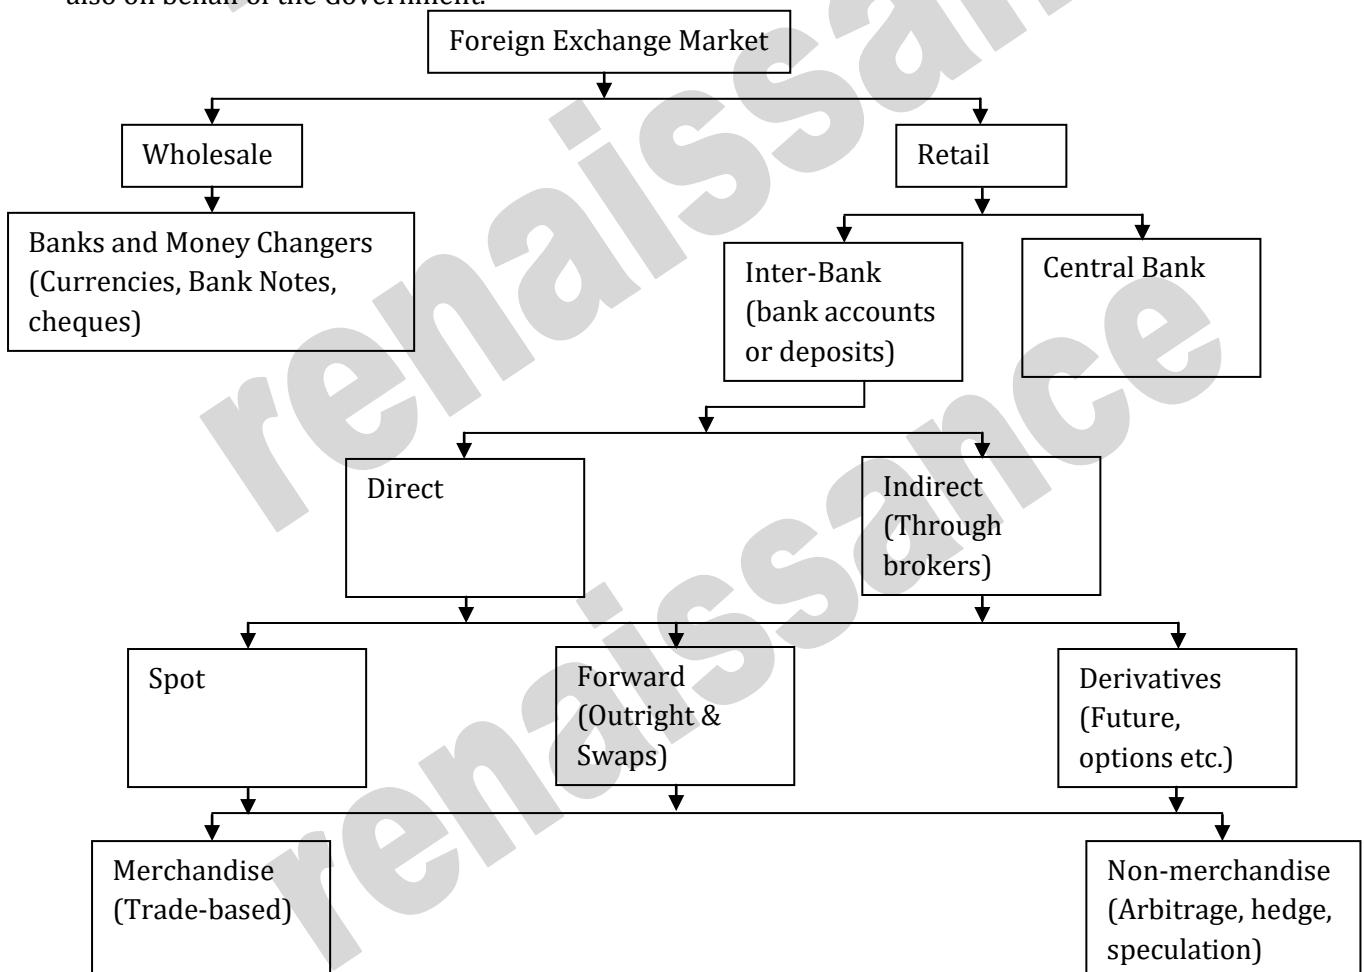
also on behalf of the Government.

Foreign Exchange Market

Wholesale

Retail

Banks and Money Changers (Currencies, Bank Notes, cheques)

Inter-Bank (bank accounts or deposits)

Central Bank

Direct

Indirect (Through brokers)

Spot

Forward (Outright & Swaps)

Derivatives (Future, options etc.)

Merchandise (Trade-based)

Non-merchandise (Arbitrage, hedge, speculation)

renaissance

renaissance